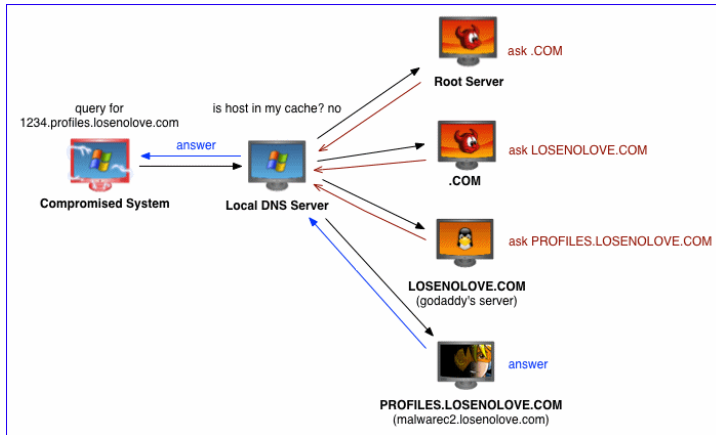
query for
1234.profiles.losenolove.com

is host in my cache? no

answer

Compromised System

Local DNS Server

ask .COM

Root Server

ask LOSENOLOVE.COM

.COM

ask PROFILES.LOSENOLOVE.COM

LOSENOLOVE.COM
(godaddy's server)

answer

PROFILES.LOSENOLOVE.COM
(malwarec2.losenolove.com)